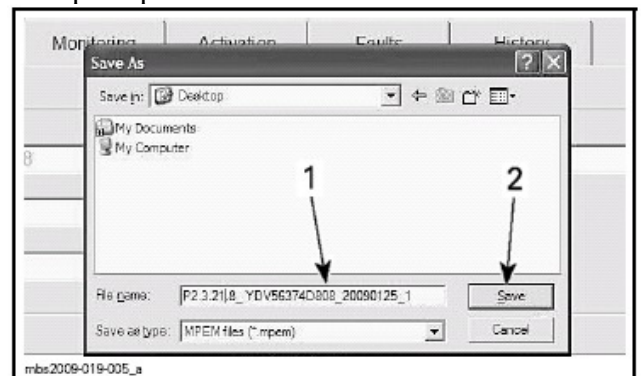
Monitoring
Activation
Faults
History
Save As
Save in: Desktop
My Documents
My Computer
8
1
2
File name: P2.3.21|8_YDV56374D808_20090125_1
Save
Save as type: MPEM files (*.mpem)
Cancel
mbs2009-019-005_a